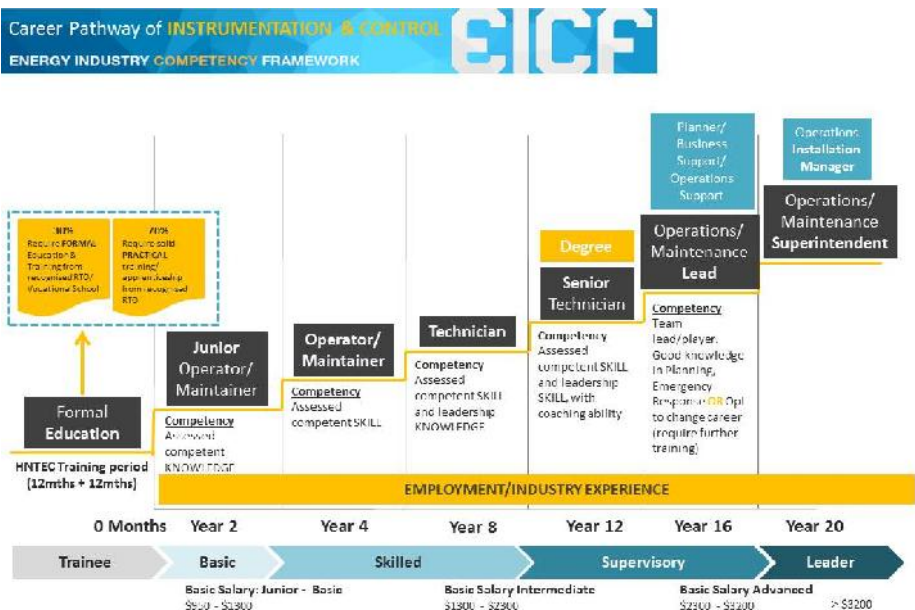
Career Pathway of INSTRUMENTATION & CONTROL
ENERGY INDUSTRY COMPETENCY FRAMEWORK
EICF

30% Require FORMAL Education & Training from recognised RTO/ Vocational School

70% Require solid PRACTICAL training/ apprenticeship from recognised RTO

Formal Education

HNTEC Training period (12mths + 12mths)

Junior Operator/ Maintainer

Competency
Assessed competent KNOWLEDGE

Operator/ Maintainer

Competency
Assessed competent SKILL

Technician

Competency
Assessed competent SKILL and leadership KNOWLEDGE

Degree

Senior Technician

Competency
Assessed competent SKILL and leadership SKILL with coaching ability

Planner/ Business Support/ Operations Support

Operations/ Maintenance Lead

Competency
Team lead/player. Good knowledge in Planning, Emergency Response OR Opt to change career (require further training)

Operations Installation Manager

Operations/ Maintenance Superintendent

EMPLOYMENT/INDUSTRY EXPERIENCE

0 Months
Year 2
Year 4
Year 8
Year 12
Year 16
Year 20

Trainee
Basic
Skilled
Supervisory
Leader

Basic Salary: Junior - Basic
$900 - $1800

Basic Salary Intermediate
$1800 - $2300

Basic Salary Advanced
$2300 - $3200

> $3200